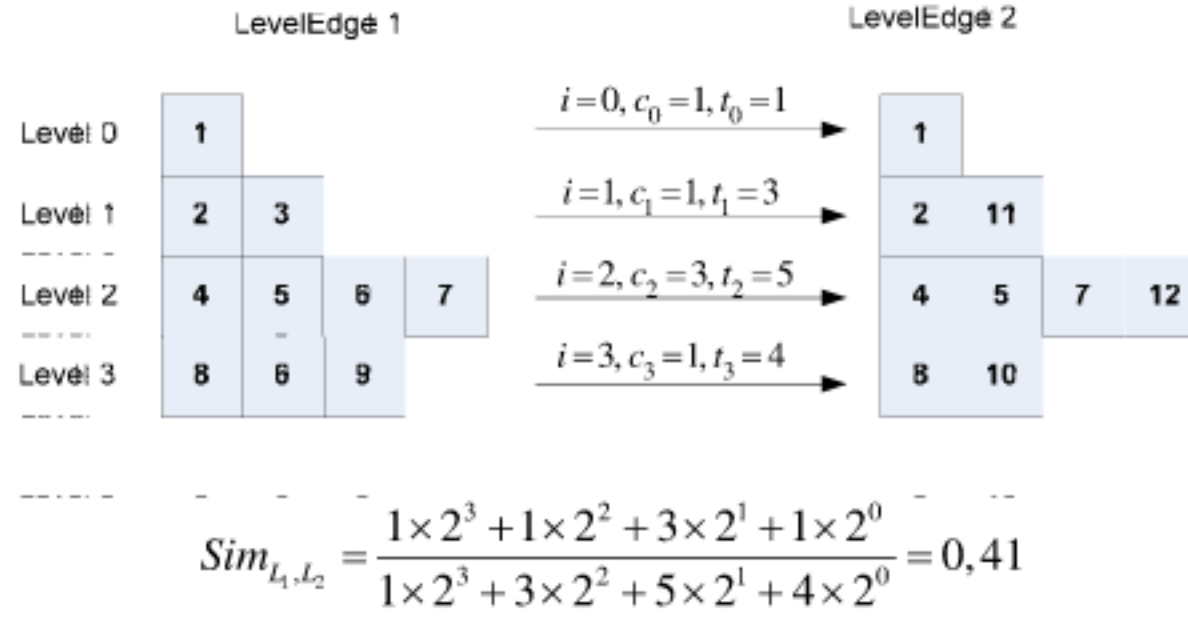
LevelEdge 1

LevelEdge 2

Level 0
Level 1
Level 2
Level 3

| 1 | | | |
|---|---|---|---|
| 2 | 3 | | |
| 4 | 5 | 6 | 7 |
| 8 | 6 | 9 | |

$i=0, c_0=1, t_0=1$

$i=1, c_1=1, t_1=3$

$i=2, c_2=3, t_2=5$

$i=3, c_3=1, t_3=4$

| 1 | | | |
|---|---|---|---|
| 2 | 11 | | |
| 4 | 5 | 7 | 12 |
| 8 | 10 | | |

$Sim_{L_1,L_2} = \frac{1\times 2^3 + 1\times 2^2 + 3\times 2^1 + 1\times 2^0}{1\times 2^3 + 3\times 2^2 + 5\times 2^1 + 4\times 2^0} = 0,41$